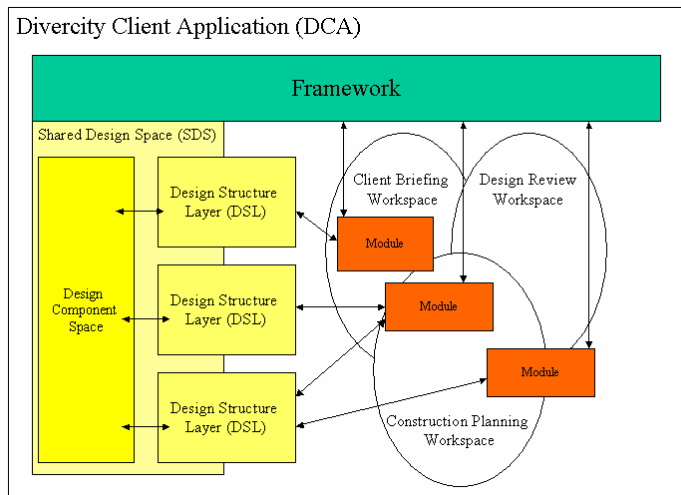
Divercity Client Application (DCA)

Framework

Shared Design Space (SDS)

Design Component Space

Design Structure Layer (DSL)

Design Structure Layer (DSL)

Design Structure Layer (DSL)

Client Briefing Workspace

Design Review Workspace

Module

Module

Module

Construction Planning Workspace